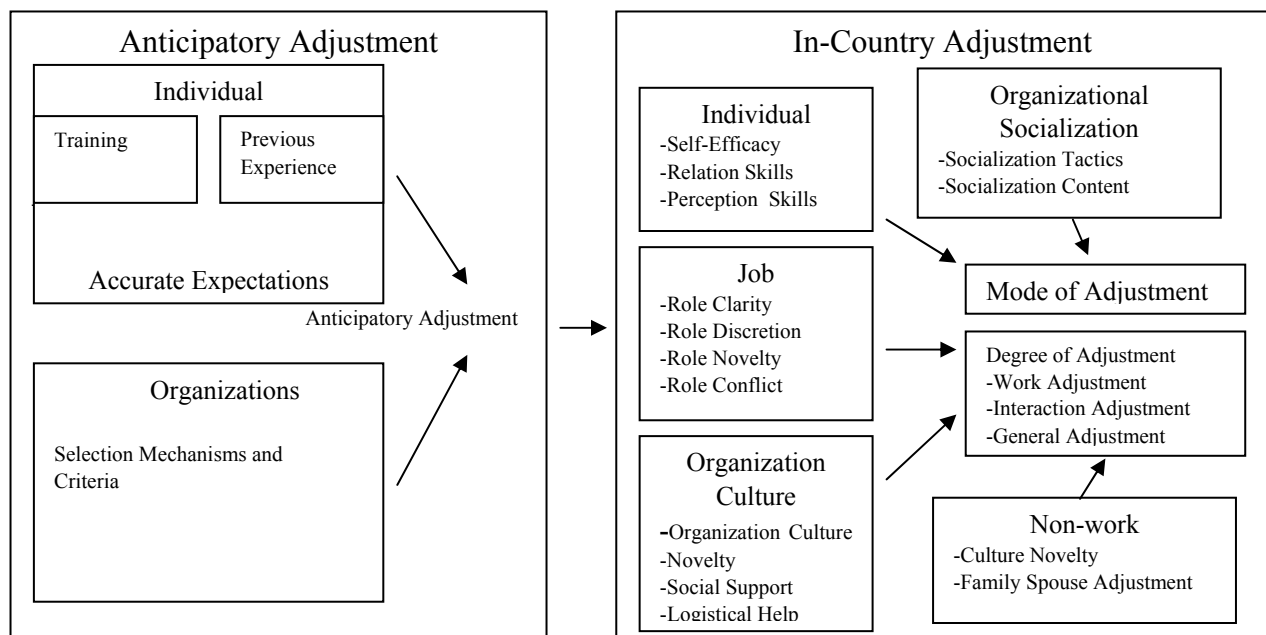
Anticipatory Adjustment

Individual

Training

Previous Experience

Accurate Expectations

Organizations

Selection Mechanisms and Criteria

Anticipatory Adjustment

In-Country Adjustment

Individual
-Self-Efficacy
-Relation Skills
-Perception Skills

Organizational Socialization
-Socialization Tactics
-Socialization Content

Job
-Role Clarity
-Role Discretion
-Role Novelty
-Role Conflict

Mode of Adjustment

Degree of Adjustment
-Work Adjustment
-Interaction Adjustment
-General Adjustment

Organization Culture
-Organization Culture
-Novelty
-Social Support
-Logistical Help

Non-work
-Culture Novelty
-Family Spouse Adjustment